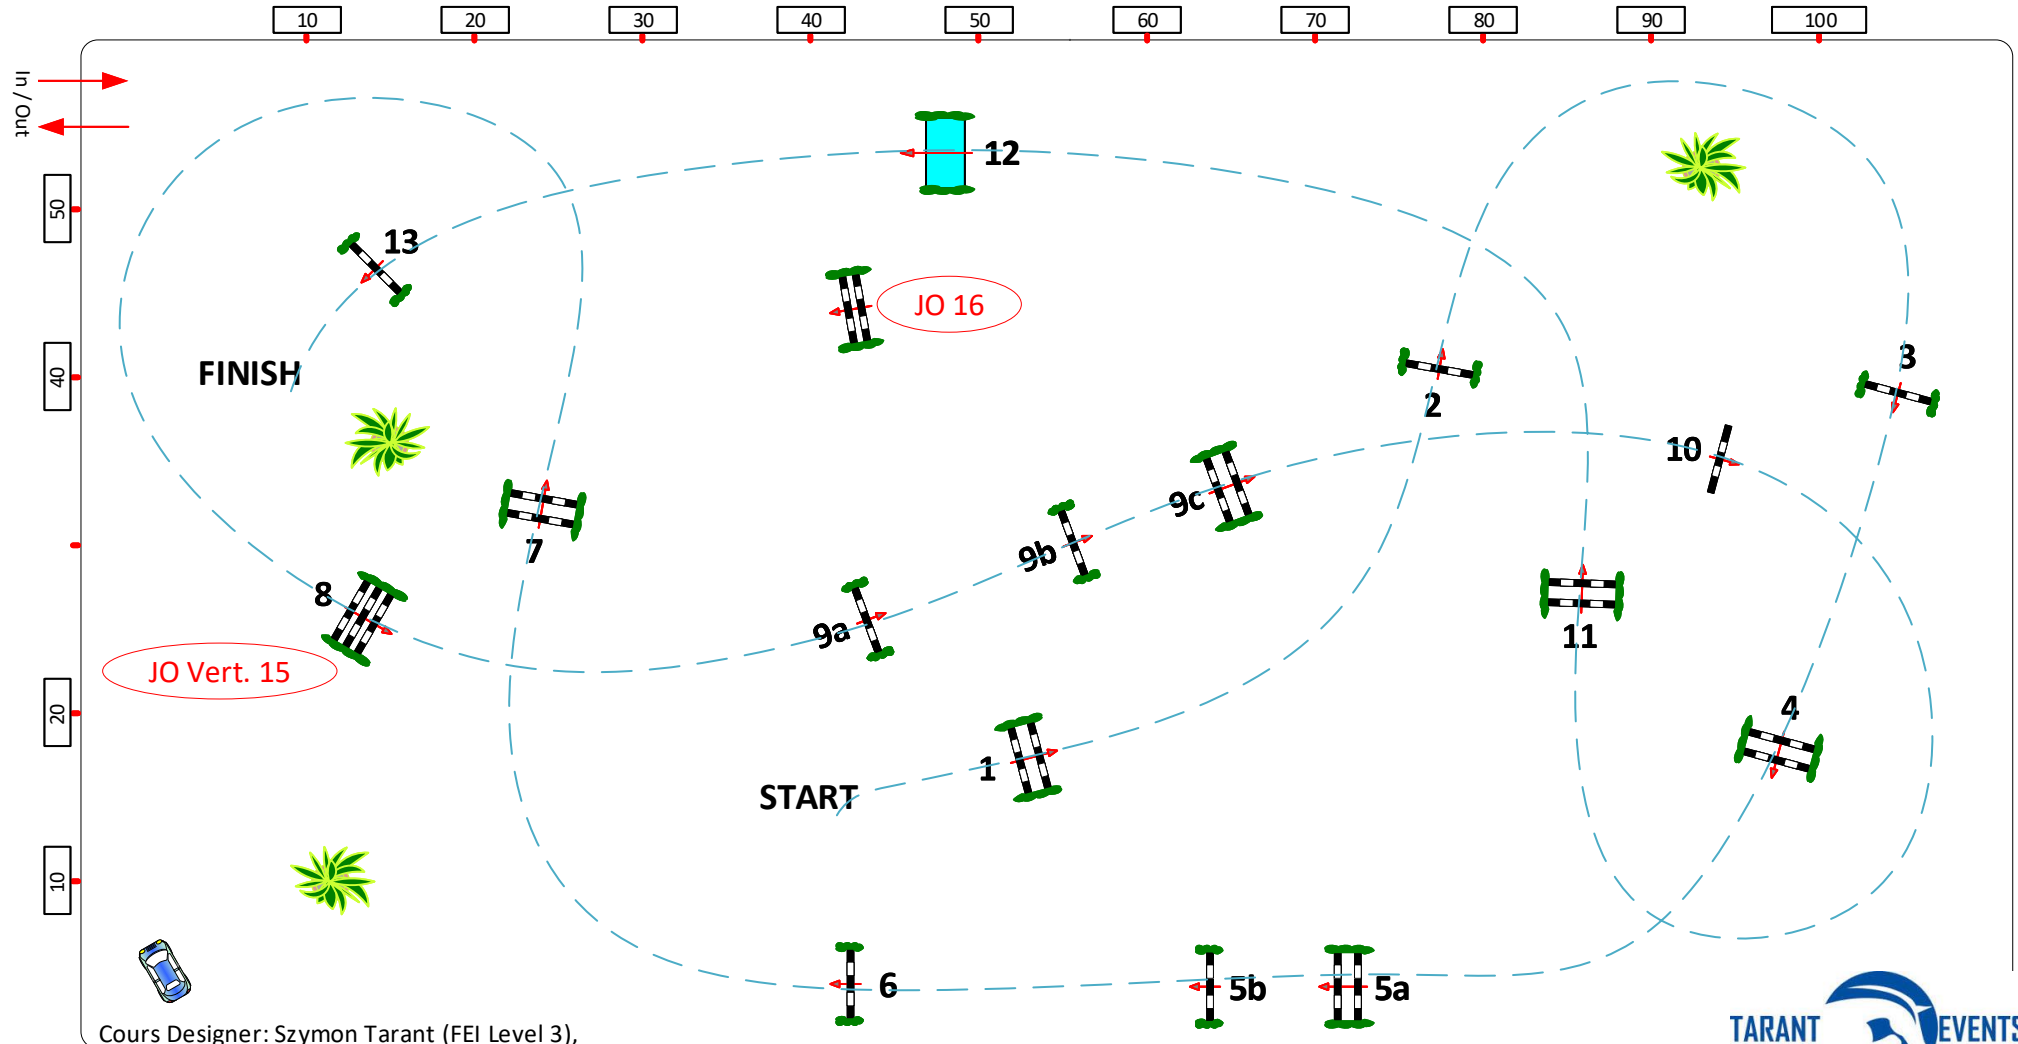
10 20 30 40 50 60 70 80 90 100

In / Out

50

40

20

10

12

13

JO 16

FINISH

2

3

10

9c

7

9b

8

9a

11

JO Vert. 15

4

1

START

6

5b

5a

Cours Designer: Szymon Tarant (FEI Level 3),

TARANT EVENTS